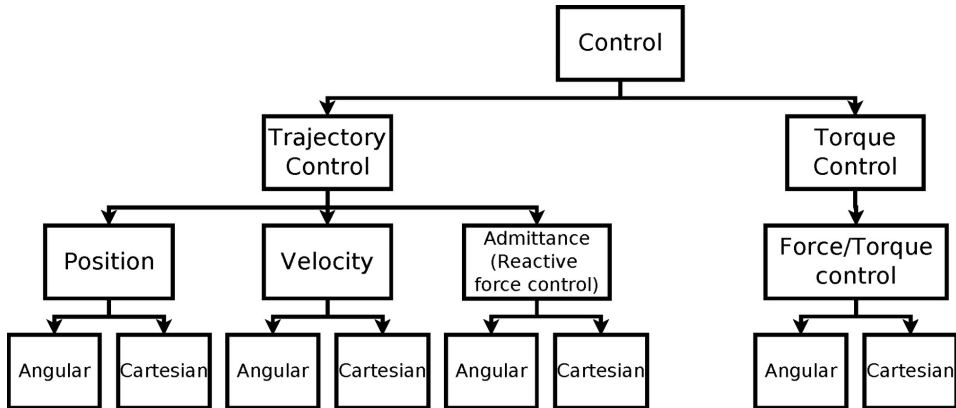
Control

Trajectory Control

Torque Control

Position

Velocity

Admittance (Reactive force control)

Force/Torque control

Angular

Cartesian

Angular

Cartesian

Angular

Cartesian

Angular

Cartesian